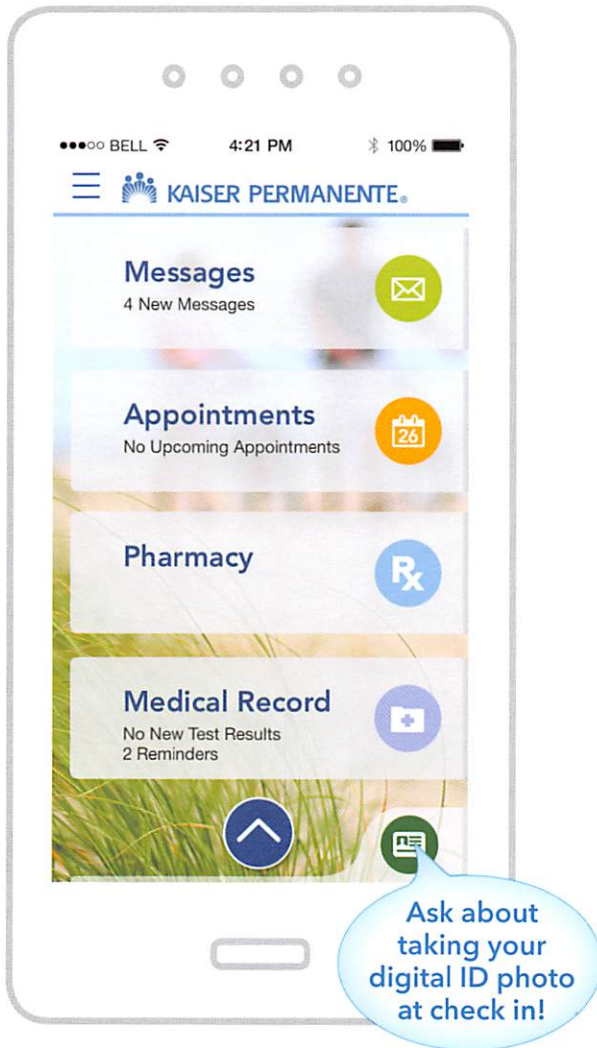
●●●○○ BELL 4:21 PM 100%

KAISER PERMANENTE®

Messages
4 New Messages

Appointments
No Upcoming Appointments

26

Pharmacy

Rx

Medical Record
No New Test Results
2 Reminders

Ask about taking your digital ID photo at check in!